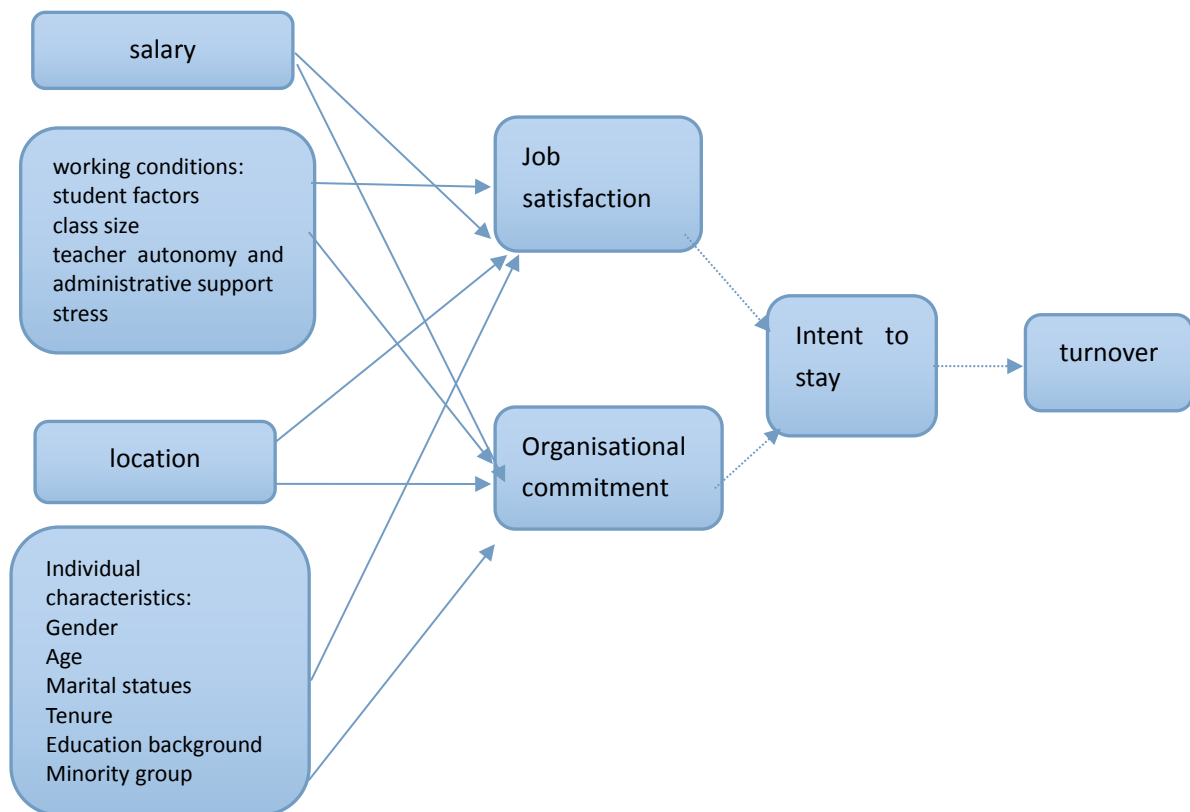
salary

working conditions:
student factors
class size
teacher autonomy and administrative support
stress

location

Individual characteristics:
Gender
Age
Marital statues
Tenure
Education background
Minority group

Job satisfaction

Organisational commitment

Intent to stay

turnover